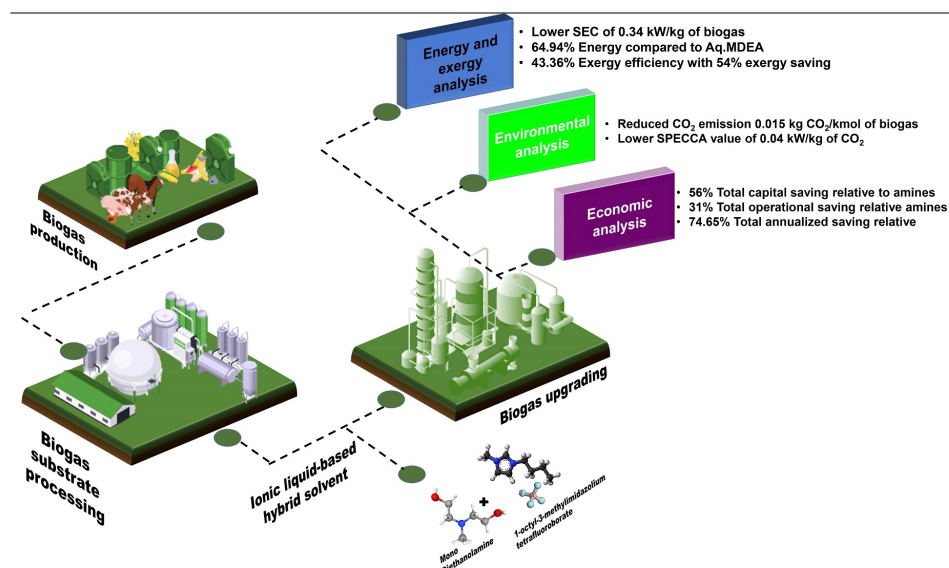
Energy and exergy analysis

• Lower SEC of 0.34 kW/kg of biogas
• 64.94% Energy compared to Aq.MDEA
• 43.36% Exergy efficiency with 54% exergy saving

Environmental analysis

• Reduced $CO_2$ emission 0.015 kg $CO_2$/kmol of biogas
• Lower SPECCA value of 0.04 kW/kg of $CO_2$

Economic analysis

• 56% Total capital saving relative to amines
• 31% Total operational saving relative amines
• 74.65% Total annualized saving relative

Biogas production

Biogas substrate processing

Biogas upgrading

Ionic liquid-based hybrid solvent

Mono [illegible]ethanolamine

+

1-octyl-3-methylimidazolium tetrafluoroborate